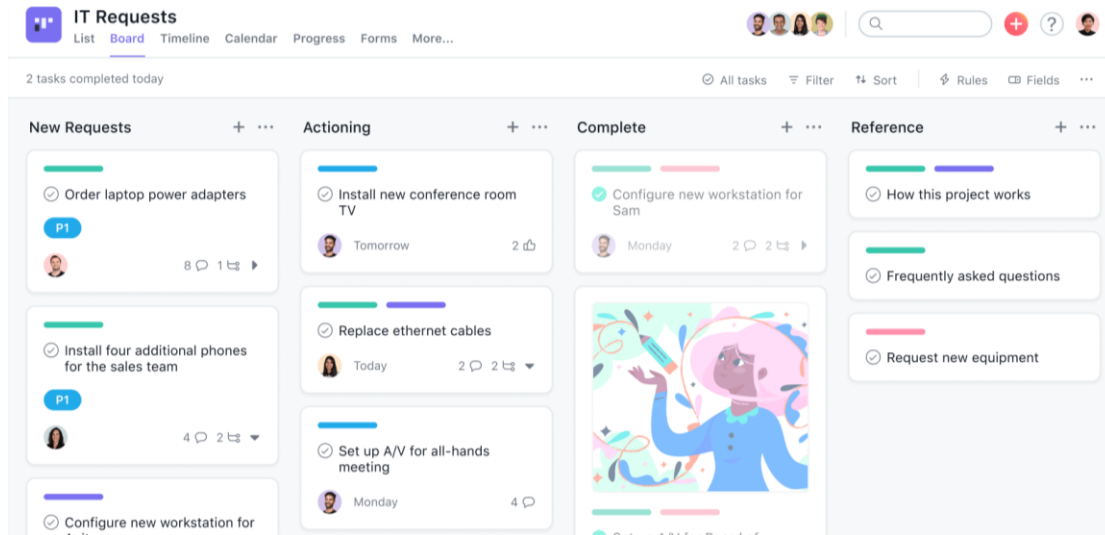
IT Requests
List Board Timeline Calendar Progress Forms More...

2 tasks completed today

All tasks Filter Sort Rules Fields ···

New Requests + ···

Order laptop power adapters
P1
8 1

Install four additional phones for the sales team
P1
4 2

Configure new workstation for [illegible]

Actioning + ···

Install new conference room TV
Tomorrow 2

Replace ethernet cables
Today 2 2

Set up A/V for all-hands meeting
Monday 4

Complete + ···

Configure new workstation for Sam
Monday 2 2

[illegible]

Reference + ···

How this project works

Frequently asked questions

Request new equipment